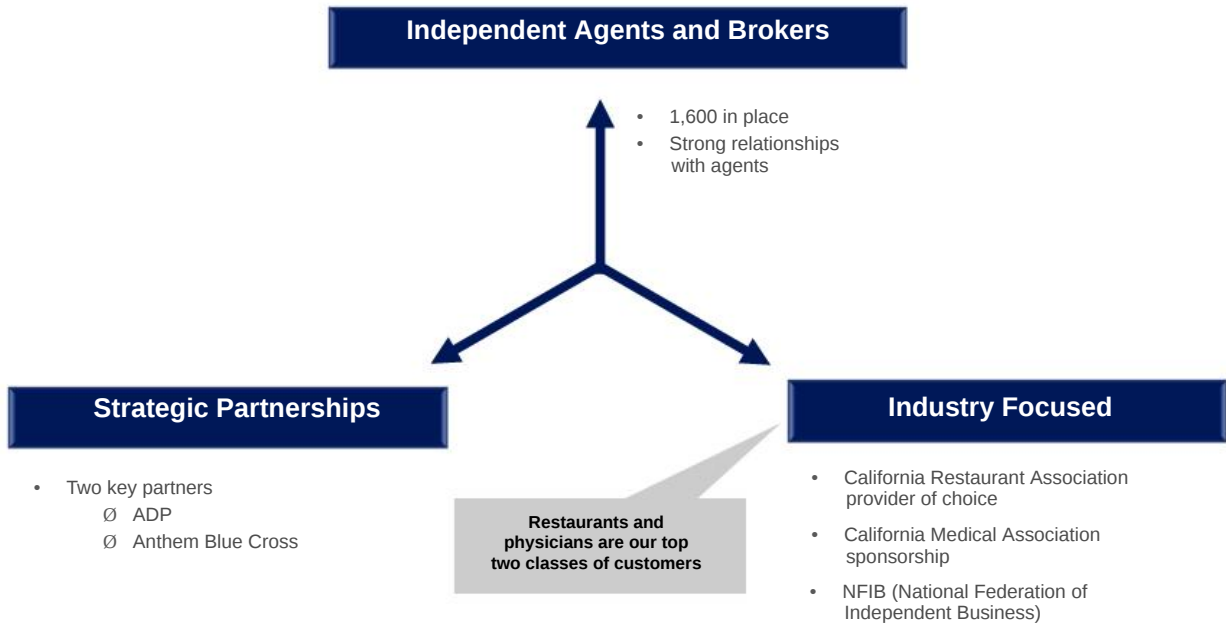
Independent Agents and Brokers

• 1,600 in place
• Strong relationships with agents

Strategic Partnerships

• Two key partners
Ø ADP
Ø Anthem Blue Cross

Restaurants and physicians are our top two classes of customers

Industry Focused

• California Restaurant Association provider of choice
• California Medical Association sponsorship
• NFIB (National Federation of Independent Business)